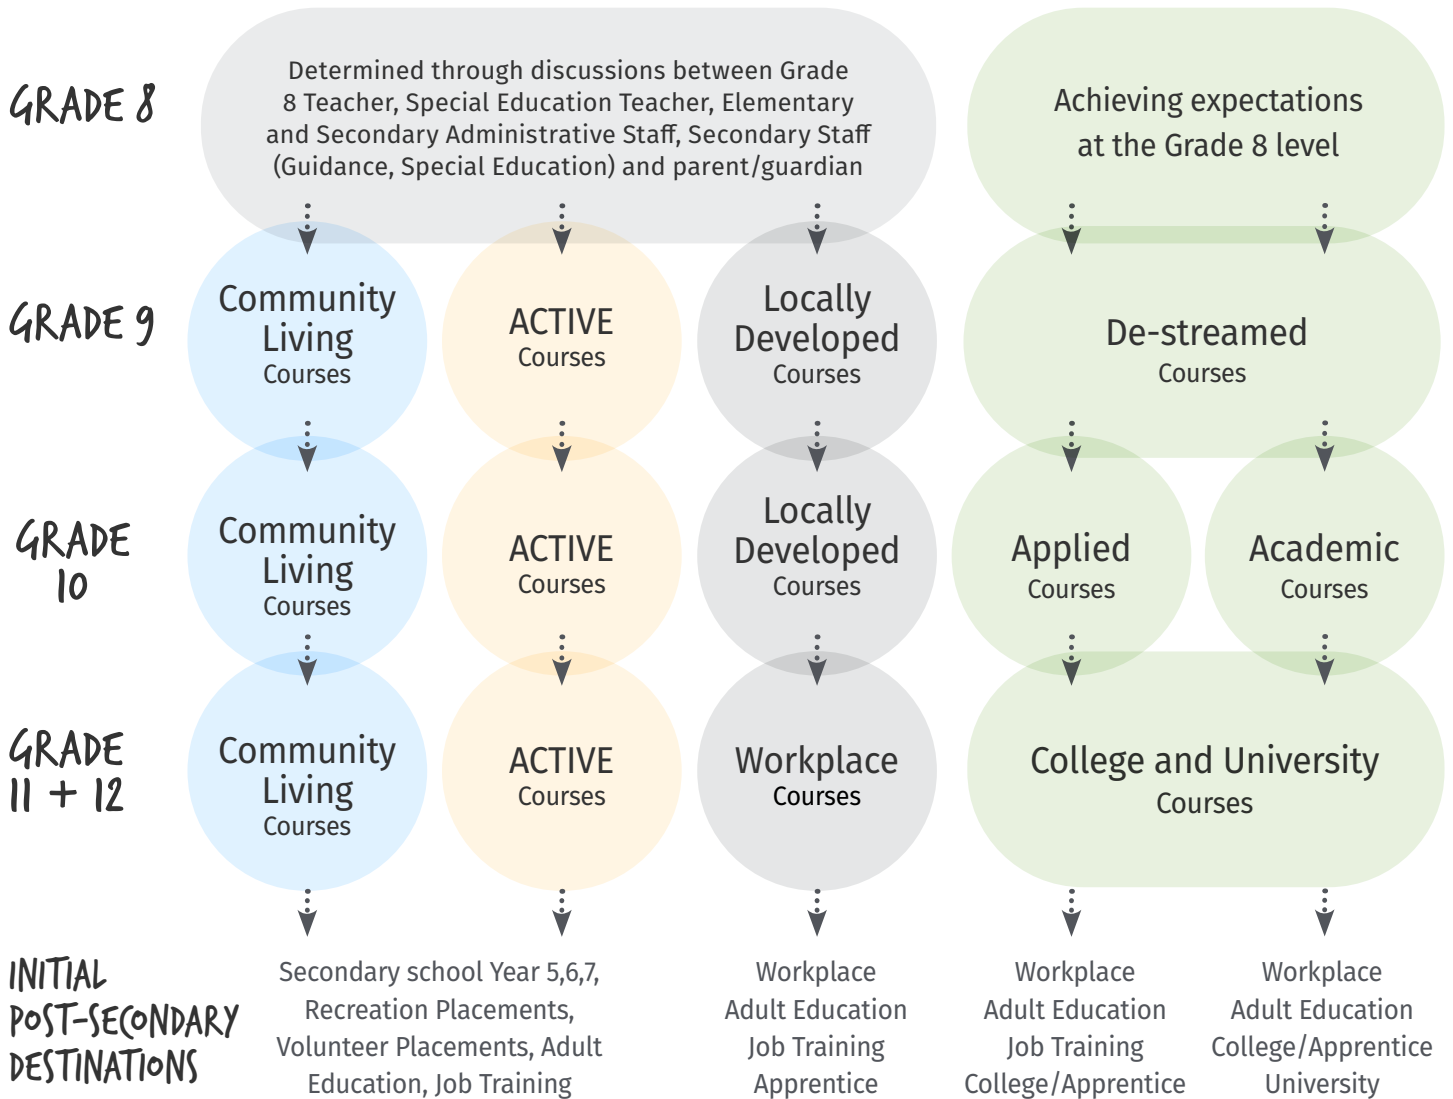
GRADE 8

Determined through discussions between Grade 8 Teacher, Special Education Teacher, Elementary and Secondary Administrative Staff, Secondary Staff (Guidance, Special Education) and parent/guardian

Achieving expectations at the Grade 8 level

GRADE 9

Community Living Courses

ACTIVE Courses

Locally Developed Courses

De-streamed Courses

GRADE 10

Community Living Courses

ACTIVE Courses

Locally Developed Courses

Applied Courses

Academic Courses

GRADE 11 + 12

Community Living Courses

ACTIVE Courses

Workplace Courses

College and University Courses

INITIAL POST-SECONDARY DESTINATIONS

Secondary school Year 5,6,7, Recreation Placements, Volunteer Placements, Adult Education, Job Training

Workplace
Adult Education
Job Training
Apprentice

Workplace
Adult Education
Job Training
College/Apprentice

Workplace
Adult Education
College/Apprentice
University